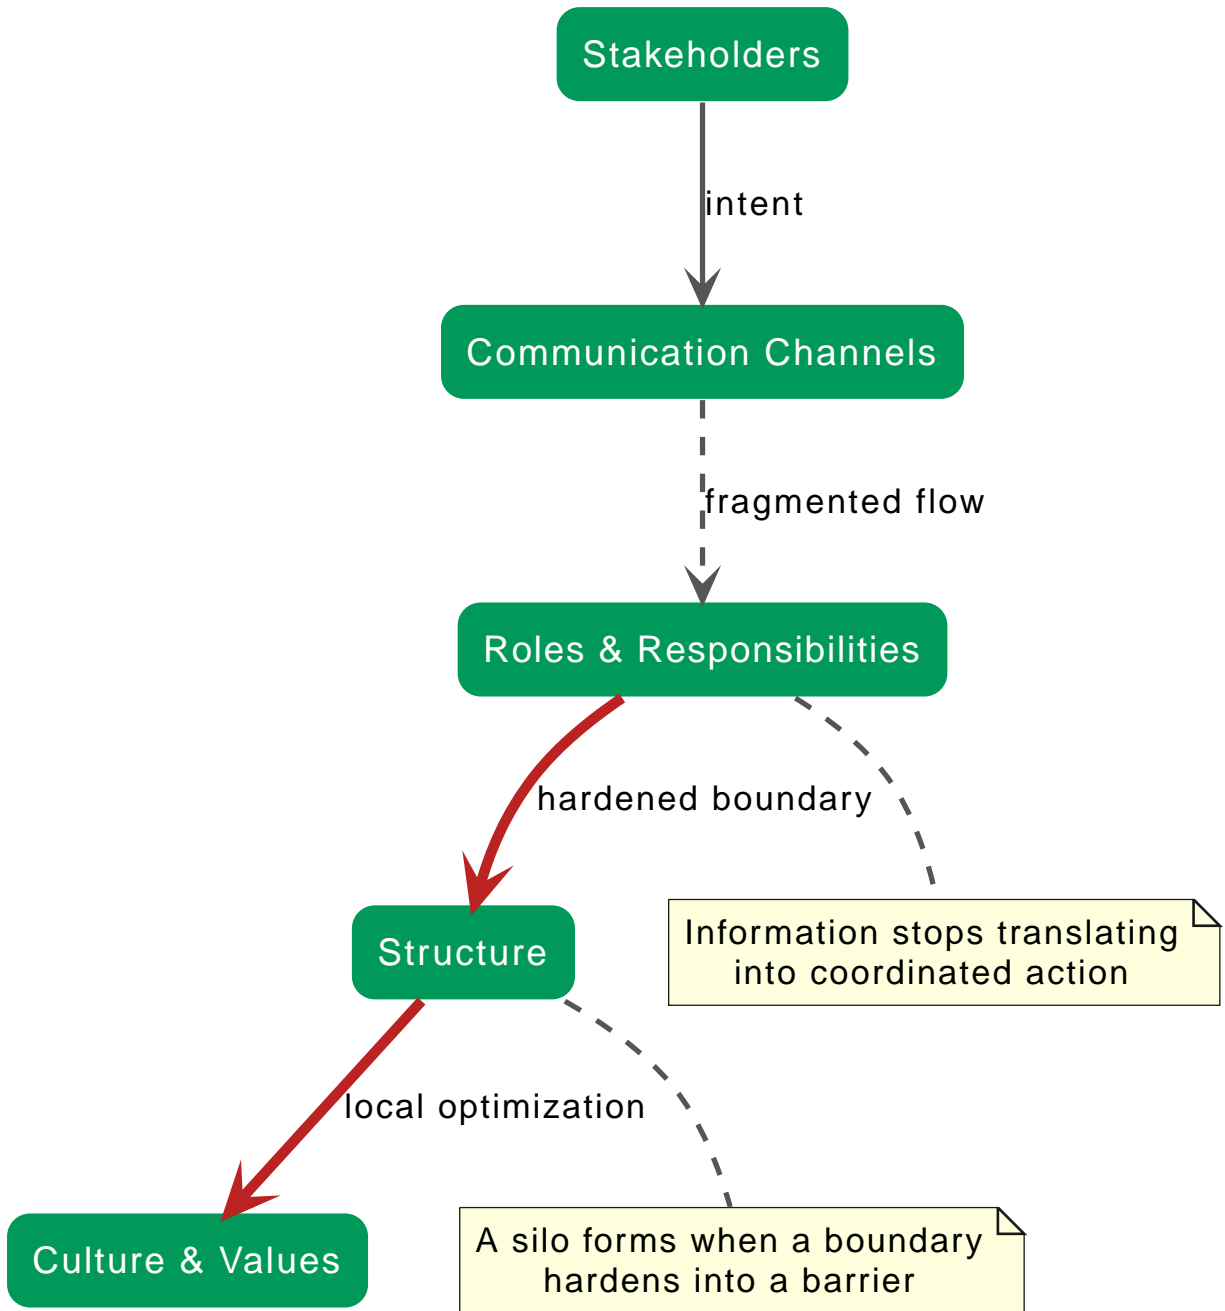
Stakeholders

intent

Communication Channels

fragmented flow

Roles & Responsibilities

hardened boundary

Information stops translating into coordinated action

Structure

local optimization

Culture & Values

A silo forms when a boundary hardens into a barrier